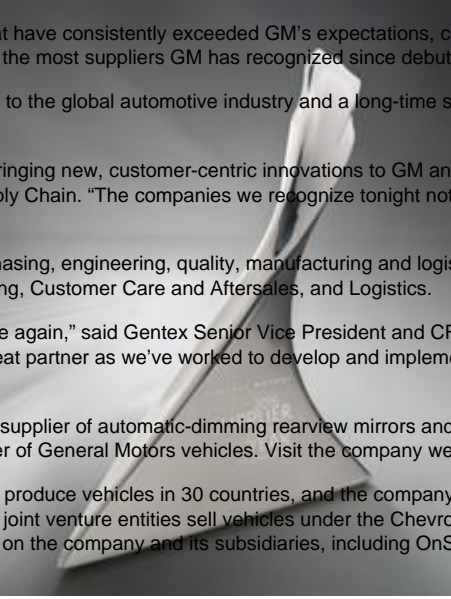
t have consistently exceeded GM's expectations, c the most suppliers GM has recognized since debut

to the global automotive industry and a long-time s

ringing new, customer-centric innovations to GM an ply Chain. "The companies we recognize tonight not

hasing, engineering, quality, manufacturing and logis ng, Customer Care and Aftersales, and Logistics.

e again," said Gentex Senior Vice President and CF eat partner as we've worked to develop and impleme

supplier of automatic-dimming rearview mirrors and er of General Motors vehicles. Visit the company we

produce vehicles in 30 countries, and the company joint venture entities sell vehicles under the Chevro on the company and its subsidiaries, including OnS